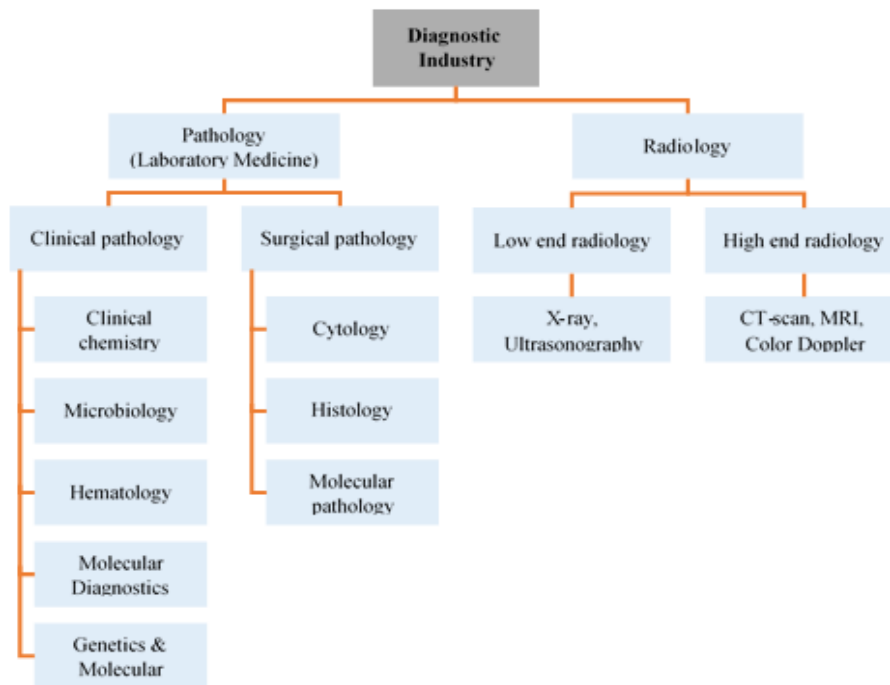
Diagnostic Industry

Pathology (Laboratory Medicine)

Radiology

Clinical pathology

Surgical pathology

Low end radiology

High end radiology

Clinical chemistry

Microbiology

Hematology

Molecular Diagnostics

Genetics & Molecular

Cytology

Histology

Molecular pathology

X-ray, Ultrasonography

CT-scan, MRI, Color Doppler